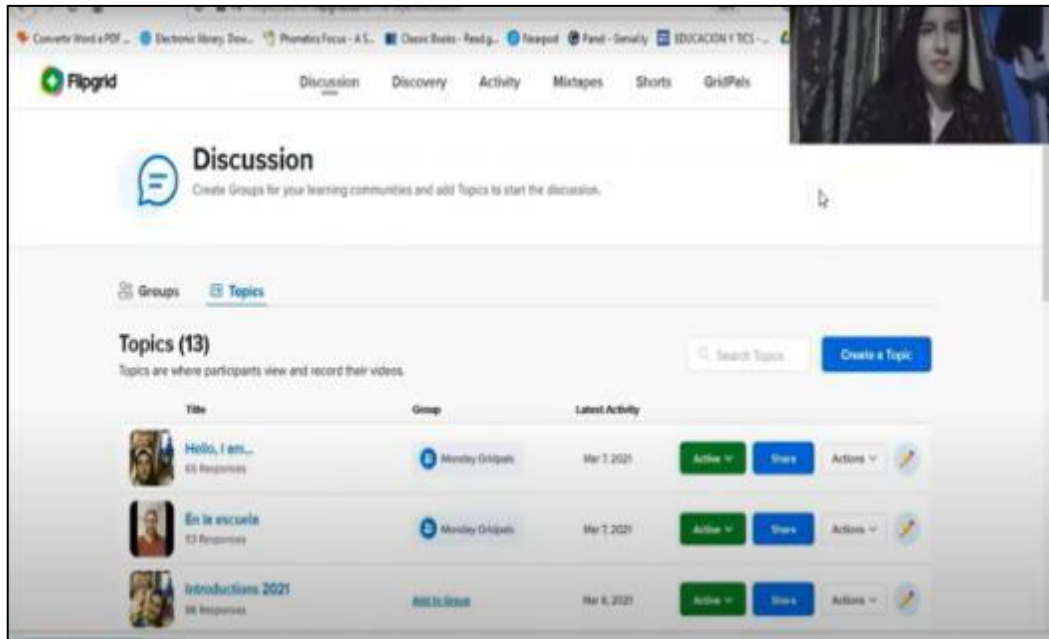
Convertir Word a PDF ... Electronic library. Dow... Phonetics Focus - A S... Classic Books - Read g... Nearpod Panel - Genially EDUCACION Y TICS - ...

Flipgrid

Discussion Discovery Activity Mixtapes Shorts GridPals

Discussion

Create Groups for your learning communities and add Topics to start the discussion.

Groups Topics

Topics (13)

Topics are where participants view and record their videos.

Search Topics

Create a Topic

| Title | Group | Latest Activity | | | |
|---|---|---|---|---|---|
| Hello, I am... 65 Responses | Monday Gridpals | Mar 7, 2021 | Active | Share | Actions |
| En la escuela 53 Responses | Monday Gridpals | Mar 7, 2021 | Active | Share | Actions |
| Introductions 2021 86 Responses | Add to Group | Mar 6, 2021 | Active | Share | Actions |